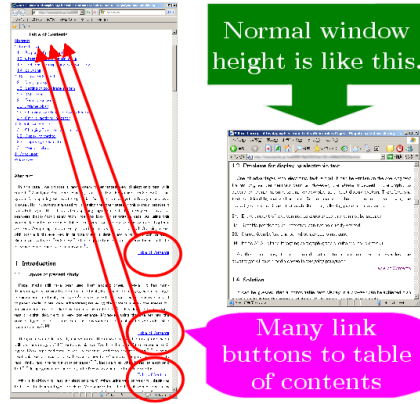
Normal window height is like this.

Many link buttons to table of contents

Table of Contents

Abstract

1 Introduction

Table of Contents

Table of Contents

1.2 Guidance for display sequence text

1.3 Solution

Table of Contents